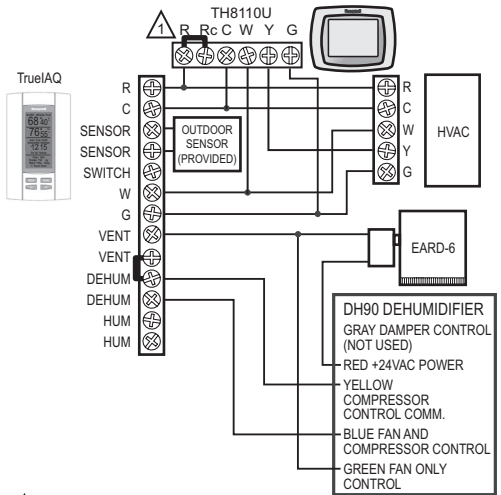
1

TH8110U

R Rc C W Y G

TrueIAQ

68
76
12:15

R
C
SENSOR
SENSOR
SWITCH
W
G
VENT
VENT
DEHUM
DEHUM
HUM
HUM

OUTDOOR SENSOR (PROVIDED)

R
C
W
Y
G

HVAC

EARD-6

DH90 DEHUMIDIFIER

GRAY DAMPER CONTROL (NOT USED)

RED +24VAC POWER

YELLOW COMPRESSOR CONTROL COMM.

BLUE FAN AND COMPRESSOR CONTROL

GREEN FAN ONLY CONTROL